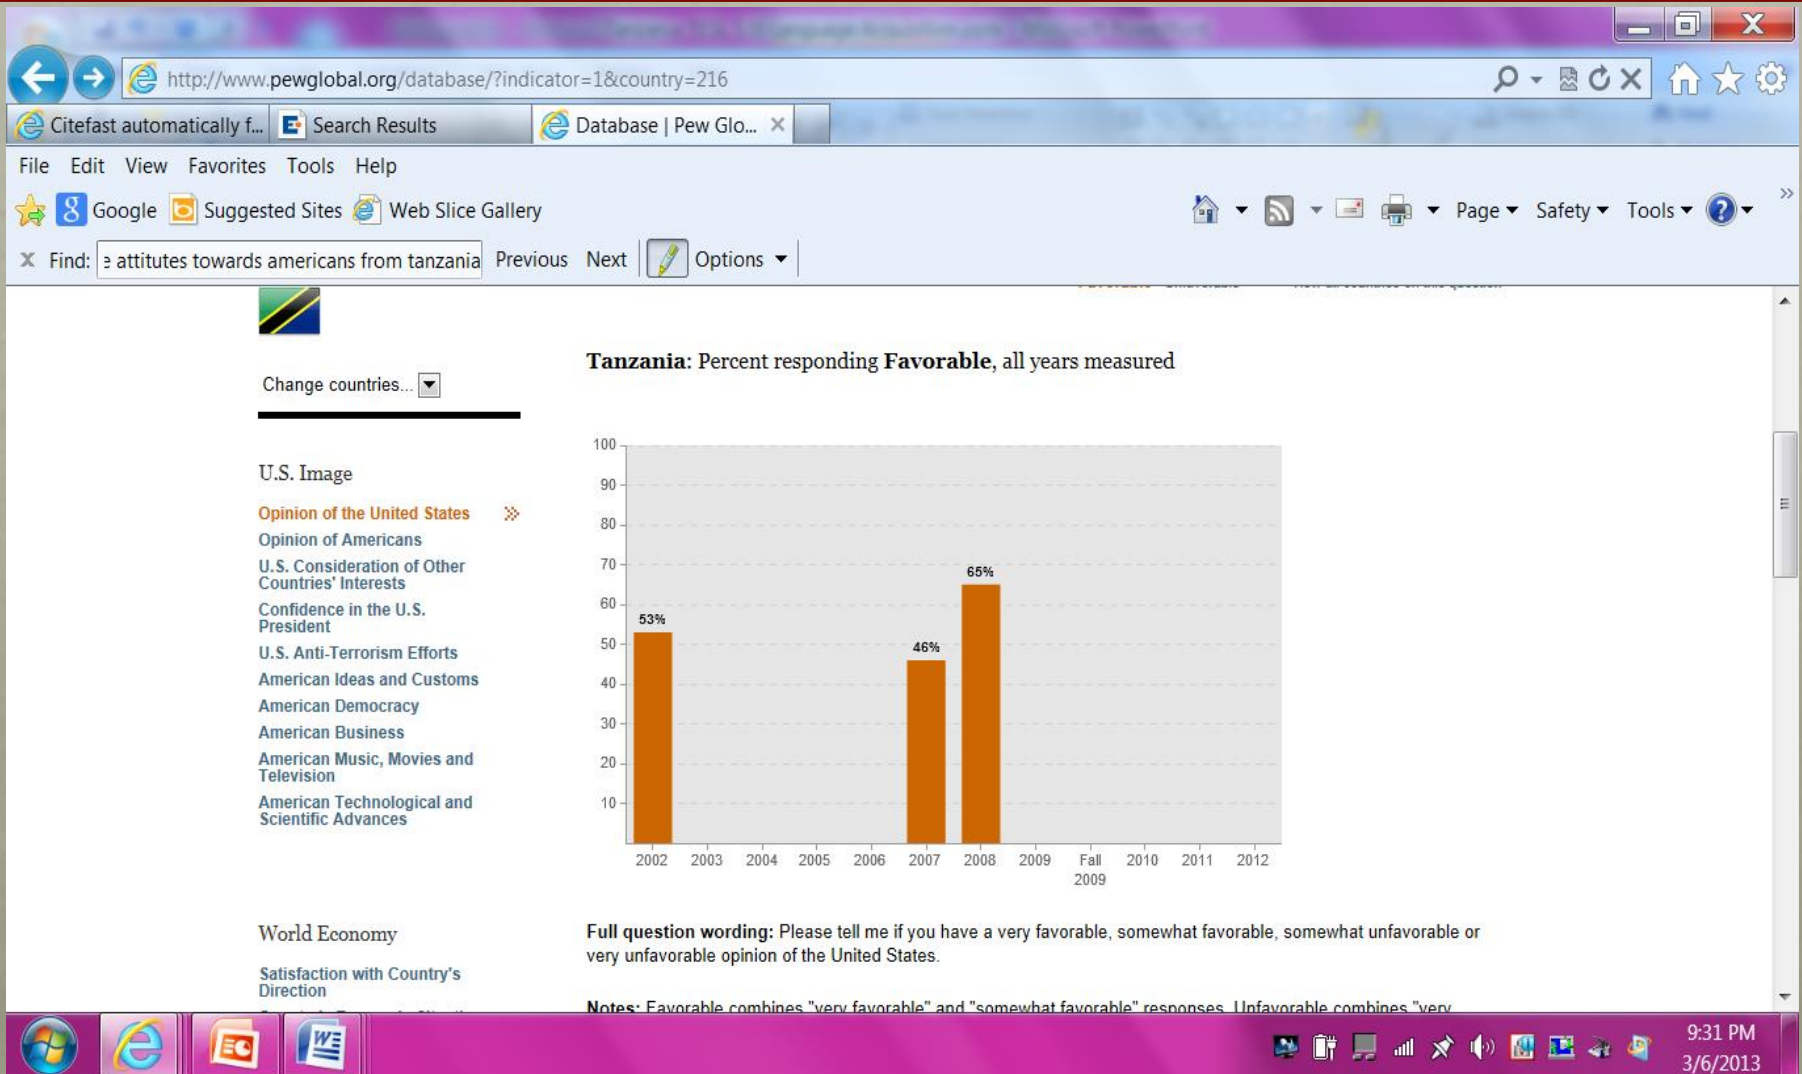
http://www.pewglobal.org/database/?indicator=1&country=216

Citefast automatically f... | Search Results | Database | Pew Glo... ×

File Edit View Favorites Tools Help

Google Suggested Sites Web Slice Gallery

Page ▾ Safety ▾ Tools ▾

× Find: e attitutes towards americans from tanzania Previous Next Options ▾

Change countries...

U.S. Image

Opinion of the United States
Opinion of Americans
U.S. Consideration of Other Countries' Interests
Confidence in the U.S. President
U.S. Anti-Terrorism Efforts
American Ideas and Customs
American Democracy
American Business
American Music, Movies and Television
American Technological and Scientific Advances

World Economy

Satisfaction with Country's Direction

**Tanzania:** Percent responding **Favorable**, all years measured

100
90
80
70
60
50
40
30
20
10

53%
46%
65%

2002 2003 2004 2005 2006 2007 2008 2009 Fall 2009 2010 2011 2012

**Full question wording:** Please tell me if you have a very favorable, somewhat favorable, somewhat unfavorable or very unfavorable opinion of the United States.

**Notes:** Favorable combines "very favorable" and "somewhat favorable" responses. Unfavorable combines "very

9:31 PM
3/6/2013